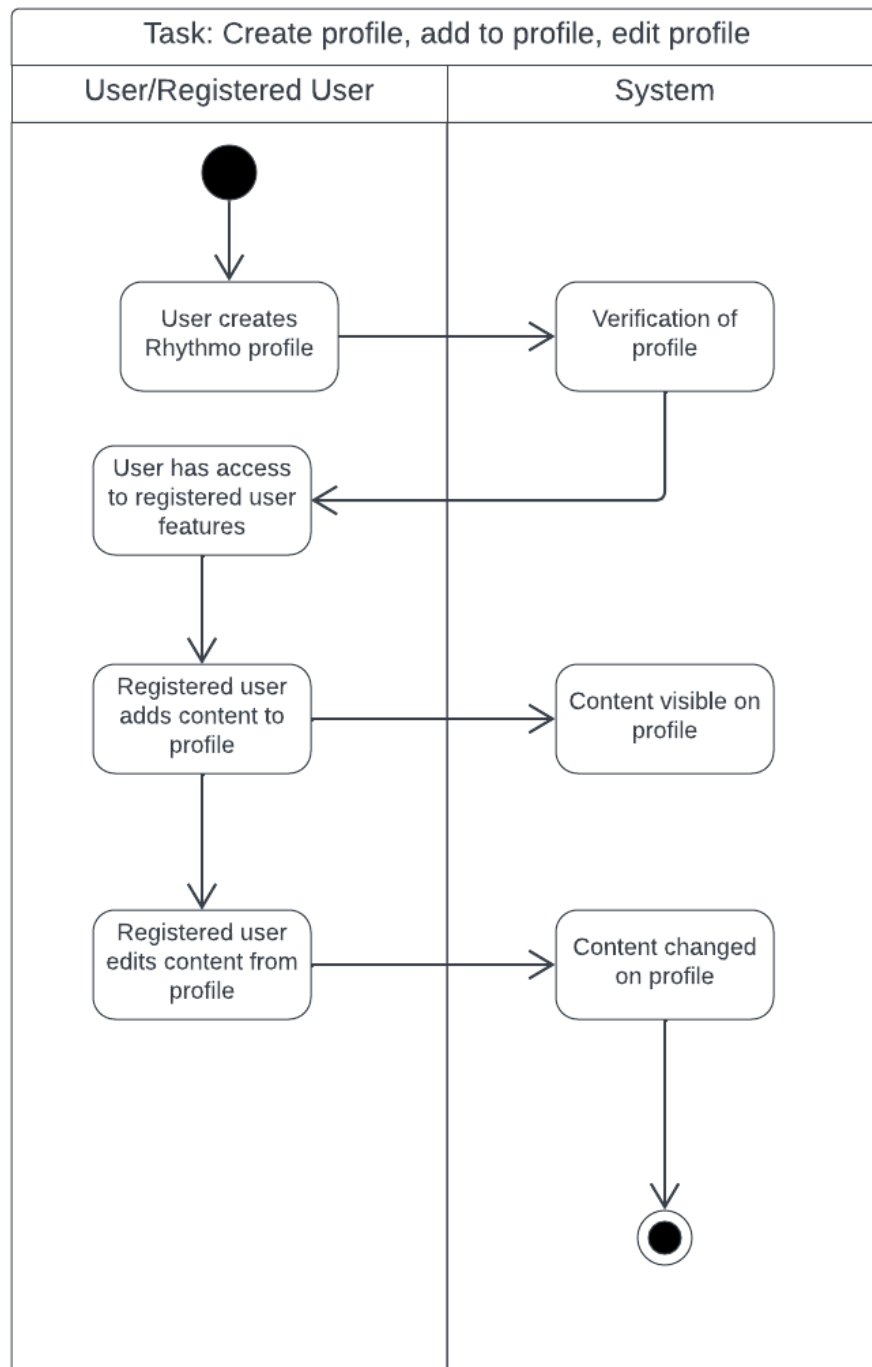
Task: Create profile, add to profile, edit profile

User/Registered User

System

User creates Rhythmo profile

Verification of profile

User has access to registered user features

Registered user adds content to profile

Content visible on profile

Registered user edits content from profile

Content changed on profile